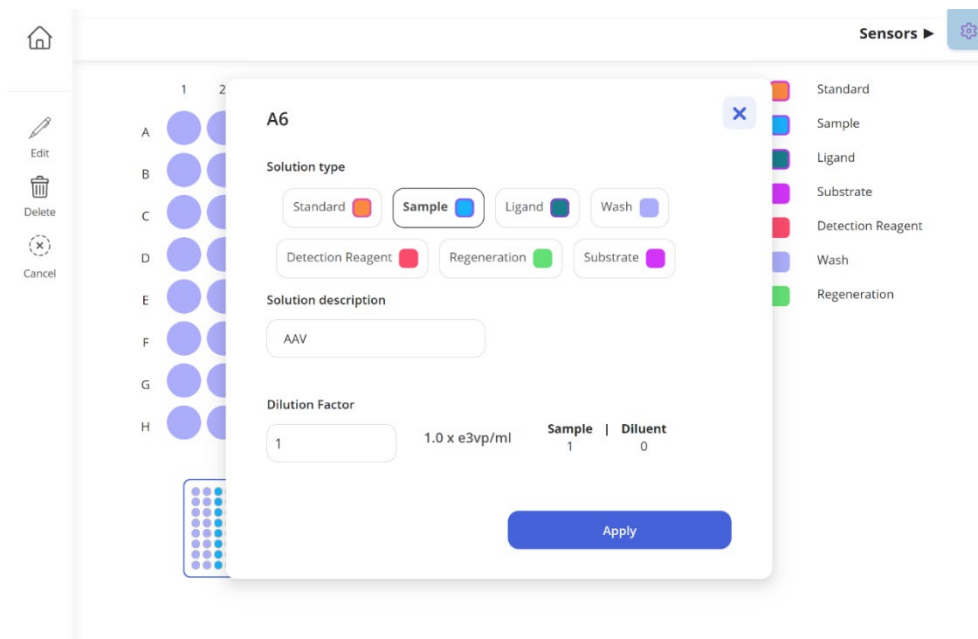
Sensors ▶

1 2

A
B
C
D
E
F
G
H

Edit
Delete
Cancel

Standard
Sample
Ligand
Substrate
Detection Reagent
Wash
Regeneration

A6

Solution type

Standard
Sample
Ligand
Wash
Detection Reagent
Regeneration
Substrate

Solution description

AAV

Dilution Factor

1

1.0 x e3vp/ml

Sample | Diluent
1 0

Apply